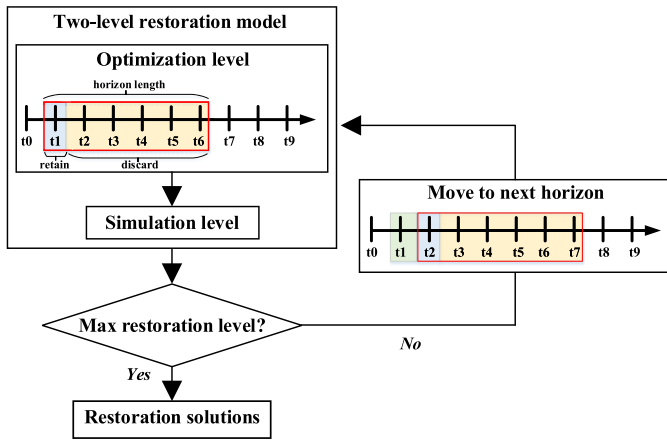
Two-level restoration model

Optimization level

horizon length

t0 t1 t2 t3 t4 t5 t6 t7 t8 t9

retain discard

Simulation level

Move to next horizon

t0 t1 t2 t3 t4 t5 t6 t7 t8 t9

Max restoration level?

No

Yes

Restoration solutions